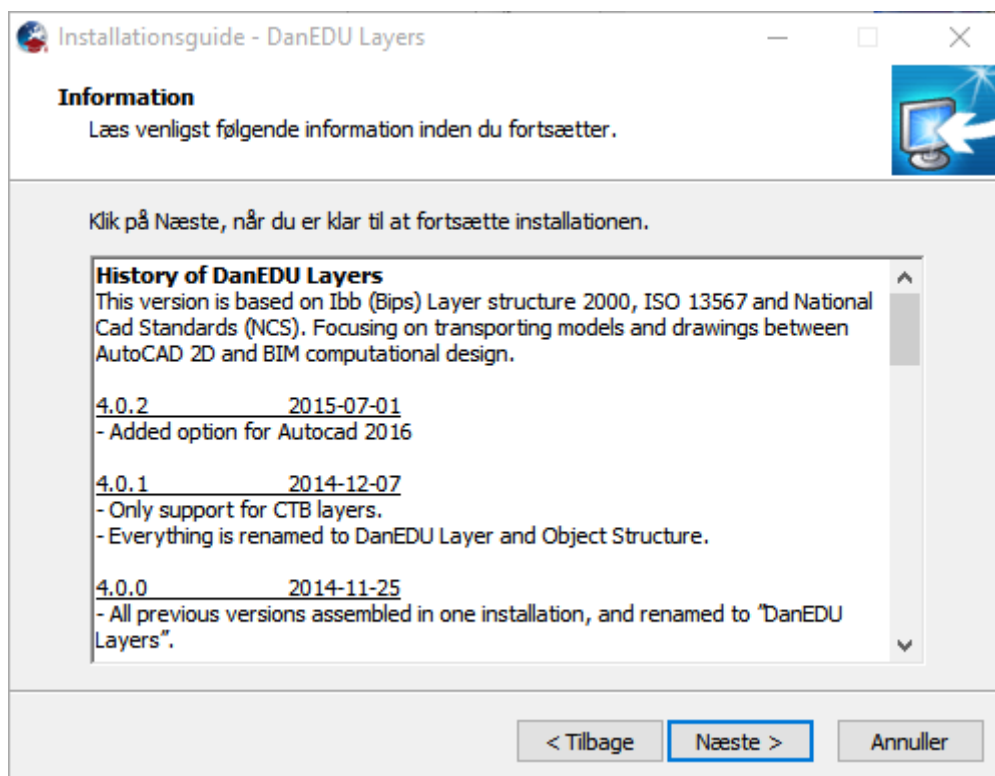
Installationsguide - DanEDU Layers

Information
Læs venligst følgende information inden du fortsætter.

Klik på Næste, når du er klar til at fortsætte installationen.

History of DanEDU Layers
This version is based on Ibb (Bips) Layer structure 2000, ISO 13567 and National Cad Standards (NCS). Focusing on transporting models and drawings between AutoCAD 2D and BIM computational design.

4.0.2 2015-07-01
- Added option for Autocad 2016

4.0.1 2014-12-07
- Only support for CTB layers.
- Everything is renamed to DanEDU Layer and Object Structure.

4.0.0 2014-11-25
- All previous versions assembled in one installation, and renamed to "DanEDU Layers".

< Tilbage Næste > Annuller